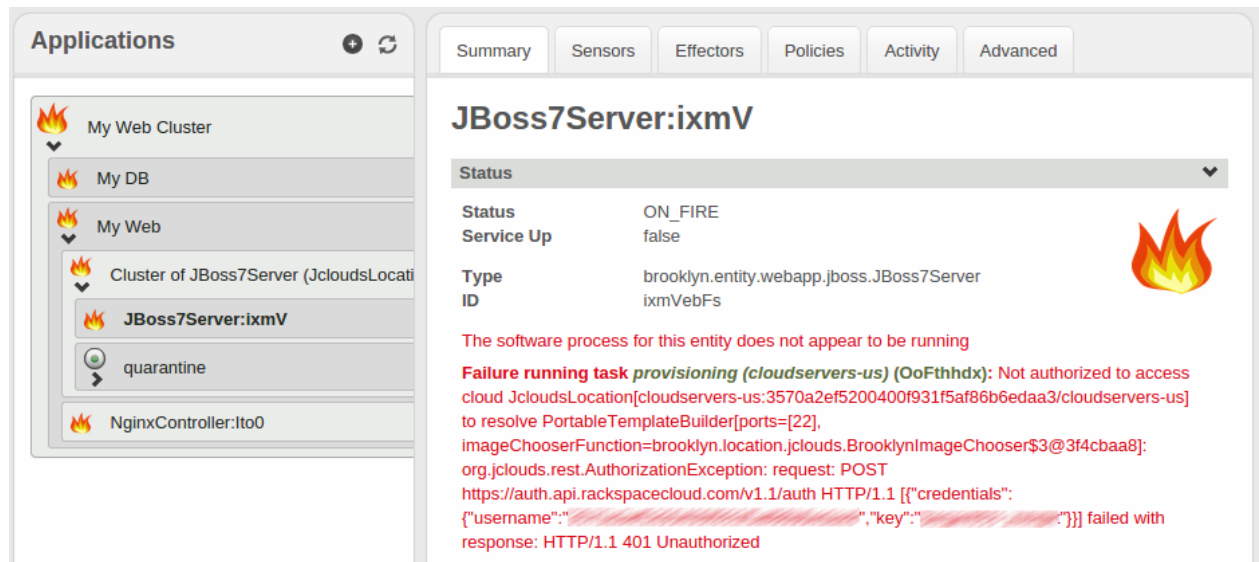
Applications

My Web Cluster

My DB

My Web

Cluster of JBoss7Server (JcloudsLocati

JBoss7Server:ixmV

quarantine

NginxController:lto0

Summary | Sensors | Effectors | Policies | Activity | Advanced

JBoss7Server:ixmV

Status

| | |
|---|---|
| Status | ON_FIRE |
| Service Up | false |
| Type | brooklyn.entity.webapp.jboss.JBoss7Server |
| ID | ixmVebFs |

The software process for this entity does not appear to be running

Failure running task provisioning (cloudservers-us) (OoFthhdx): Not authorized to access cloud JcloudsLocation[cloudservers-us:3570a2ef5200400f931f5af86b6edaa3/cloudservers-us] to resolve PortableTemplateBuilder[ports=[22], imageChooserFunction=brooklyn.location.jclouds.BrooklynImageChooser$3@3f4cbaa8]: org.jclouds.rest.AuthorizationException: request: POST https://auth.api.rackspacecloud.com/v1.1/auth HTTP/1.1 [{"credentials": {"username":"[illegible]","key":"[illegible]"}}] failed with response: HTTP/1.1 401 Unauthorized